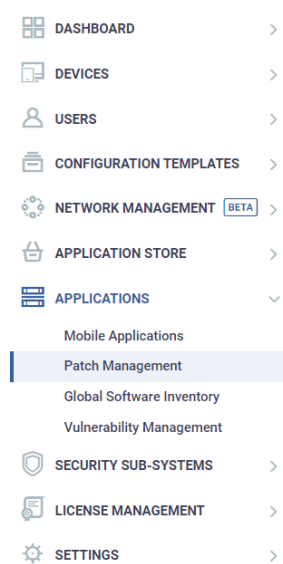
DASHBOARD
DEVICES
USERS
CONFIGURATION TEMPLATES
NETWORK MANAGEMENT BETA
APPLICATION STORE
APPLICATIONS
Mobile Applications
Patch Management
Global Software Inventory
Vulnerability Management
SECURITY SUB-SYSTEMS
LICENSE MANAGEMENT
SETTINGS